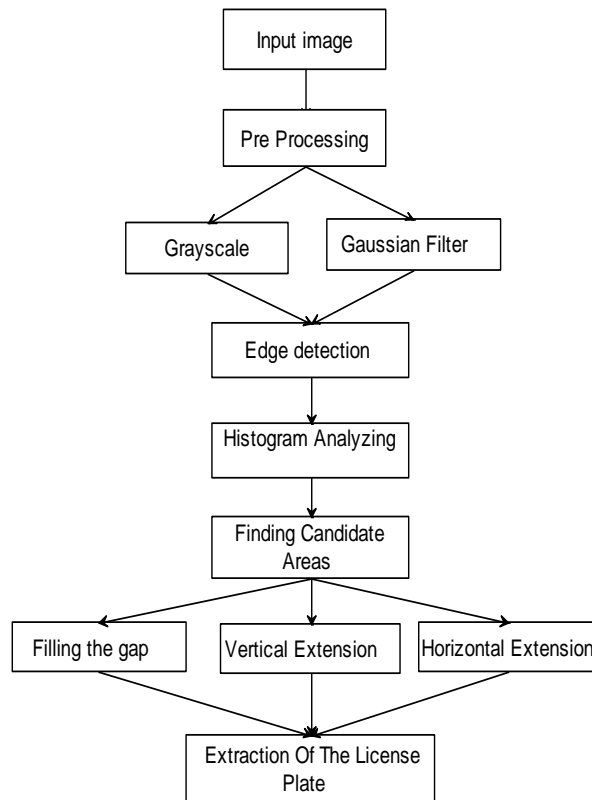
Input image

Pre Processing

Grayscale

Gaussian Filter

Edge detection

Histogram Analyzing

Finding Candidate Areas

Filling the gap

Vertical Extension

Horizontal Extension

Extraction Of The License Plate